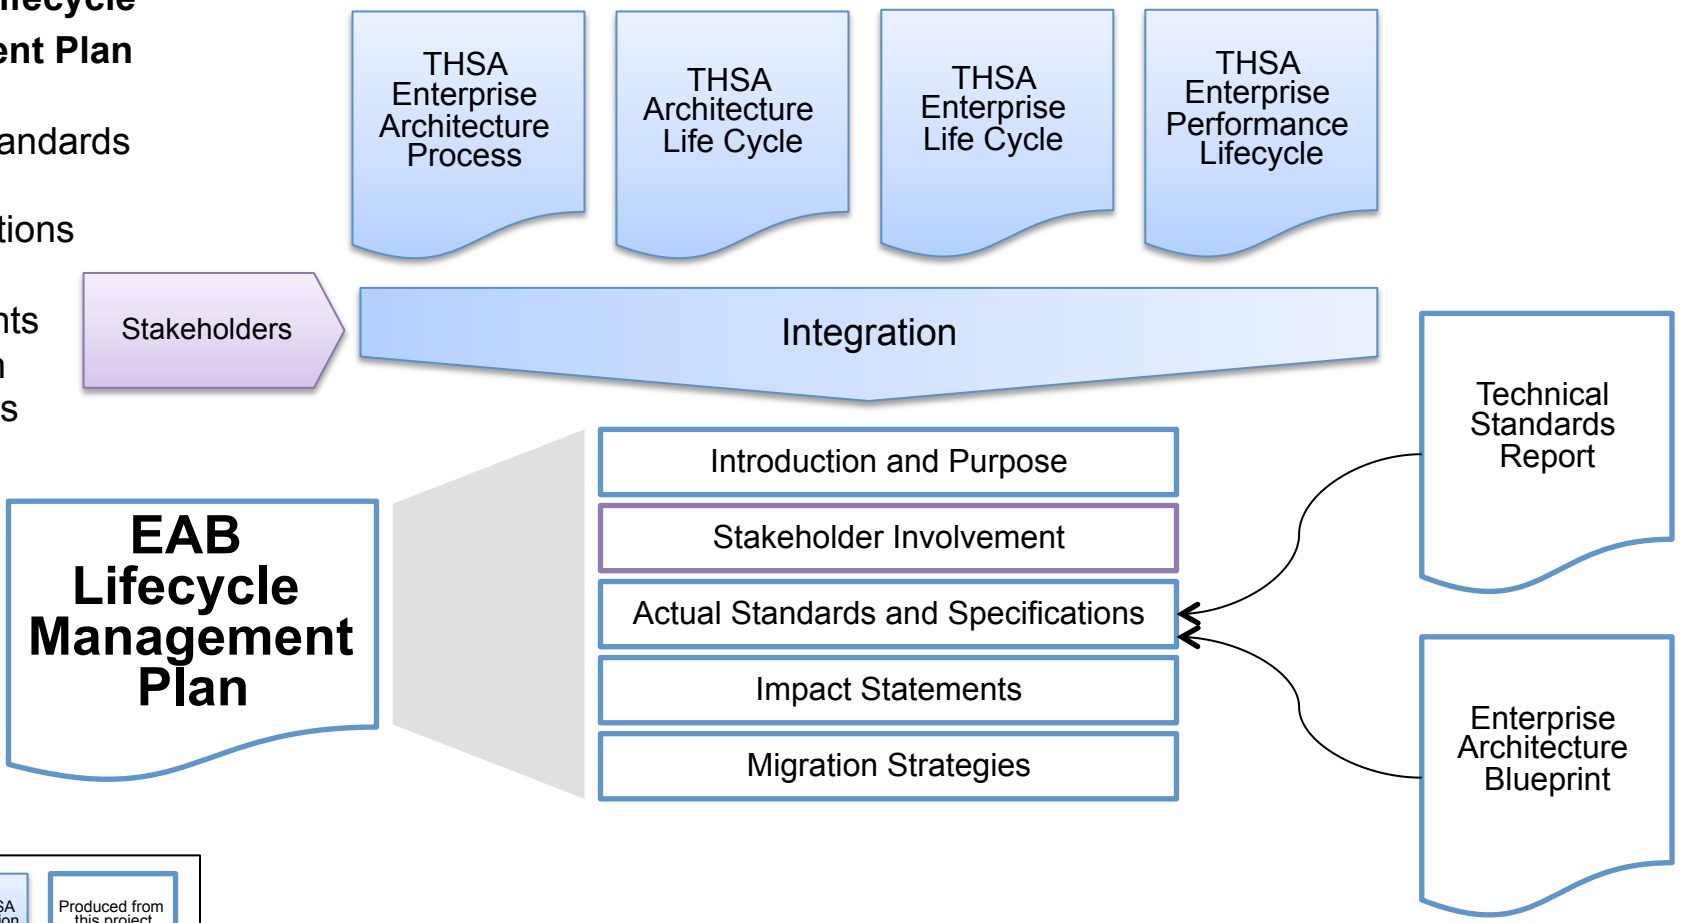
ifecycle
ent Plan

andards

tions

nts
n
s

THSA Enterprise Architecture Process

THSA Architecture Life Cycle

THSA Enterprise Life Cycle

THSA Enterprise Performance Lifecycle

Stakeholders

Integration

Introduction and Purpose

Stakeholder Involvement

Actual Standards and Specifications

Impact Statements

Migration Strategies

EAB Lifecycle Management Plan

Technical Standards Report

Enterprise Architecture Blueprint

SA
ion

Produced from this project